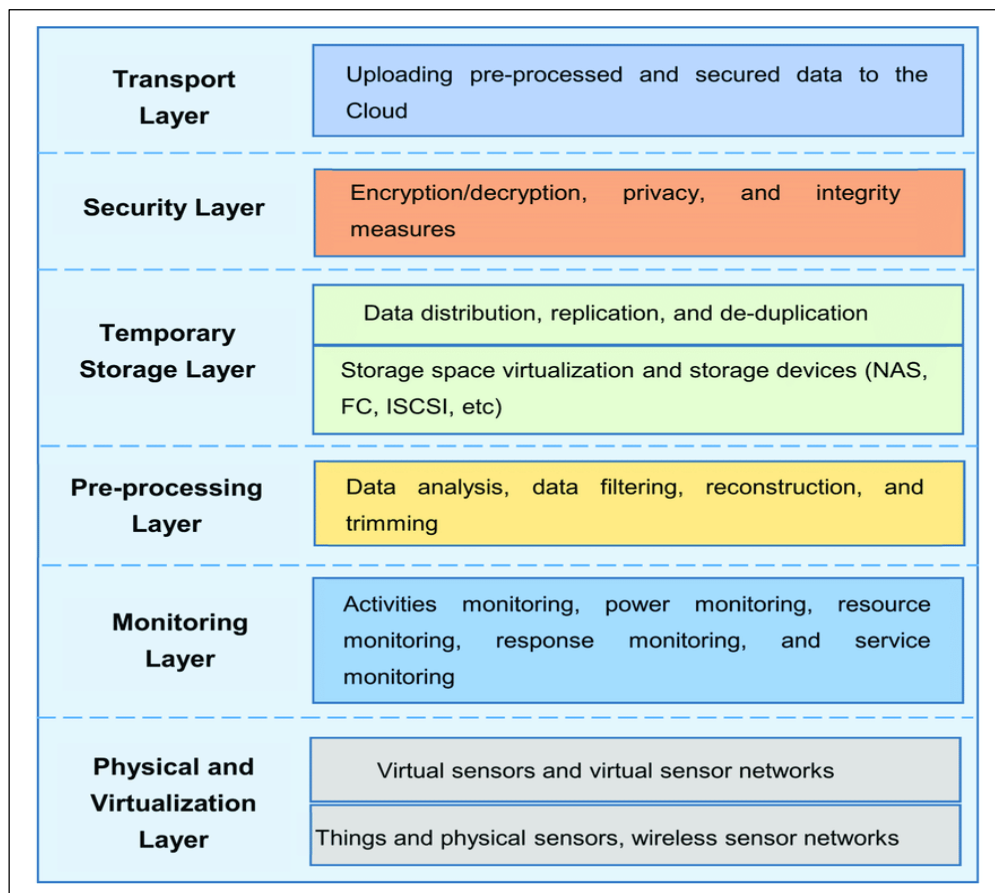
Transport Layer

Uploading pre-processed and secured data to the Cloud

Security Layer

Encryption/decryption, privacy, and integrity measures

Temporary Storage Layer

Data distribution, replication, and de-duplication

Storage space virtualization and storage devices (NAS, FC, ISCSI, etc)

Pre-processing Layer

Data analysis, data filtering, reconstruction, and trimming

Monitoring Layer

Activities monitoring, power monitoring, resource monitoring, response monitoring, and service monitoring

Physical and Virtualization Layer

Virtual sensors and virtual sensor networks

Things and physical sensors, wireless sensor networks